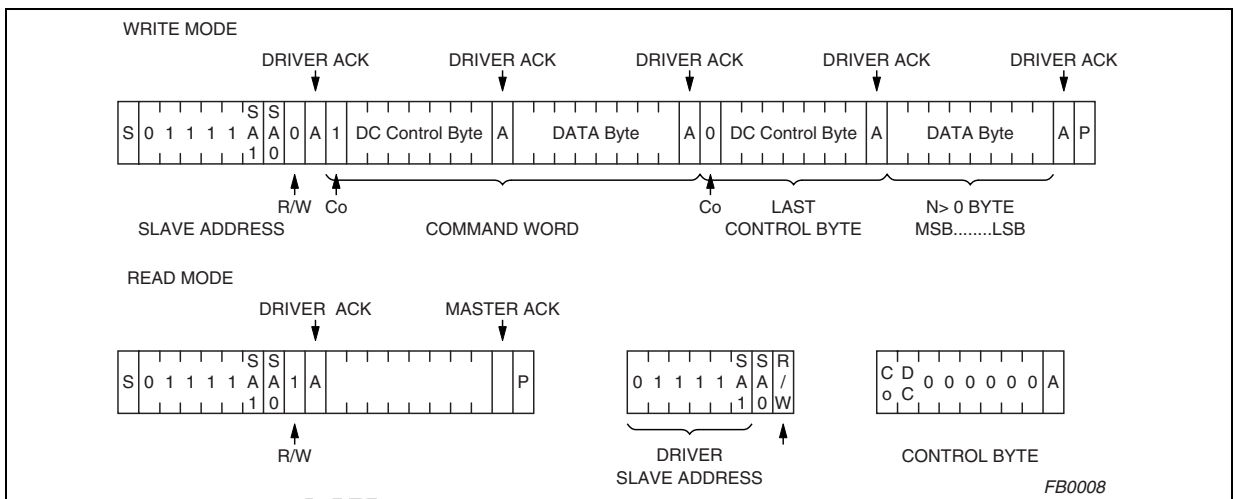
WRITE MODE

DRIVER ACK
DRIVER ACK
DRIVER ACK
DRIVER ACK
DRIVER ACK

S 0 1 1 1 1 SA1 SA0 0 A 1 DC Control Byte A DATA Byte A 0 DC Control Byte A DATA Byte A P

R/W
Co
Co
LAST CONTROL BYTE
N> 0 BYTE MSB........LSB
SLAVE ADDRESS
COMMAND WORD

READ MODE

DRIVER ACK
MASTER ACK

S 0 1 1 1 1 SA1 SA0 1 A P

R/W

0 1 1 1 1 SA1 SA0 R/W

DRIVER SLAVE ADDRESS

Co DC 0 0 0 0 0 0 A

CONTROL BYTE

FB0008